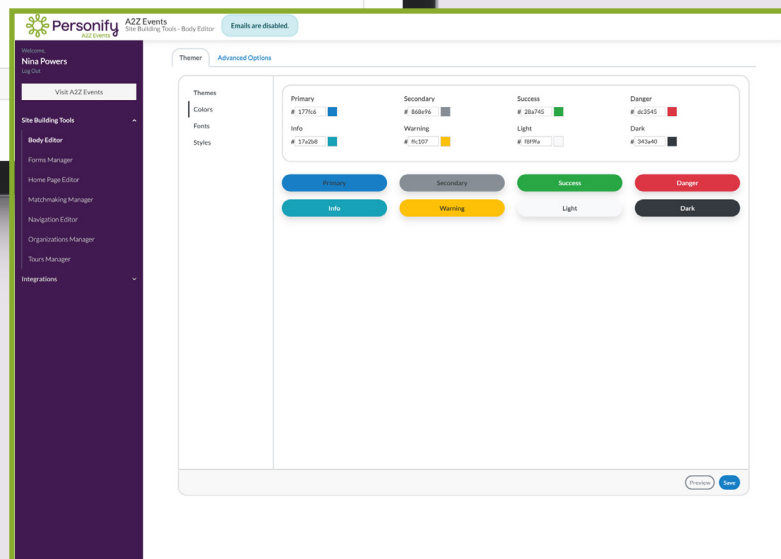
Personify A2Z Events
A2Z Events
Site Building Tools - Body Editor
Emails are disabled.

Welcome,
Nina Powers
Log Out

Visit A2Z Events

Site Building Tools
Body Editor
Forms Manager
Home Page Editor
Matchmaking Manager
Navigation Editor
Organizations Manager
Tours Manager
Integrations

Themer
Advanced Options

Themes
Colors
Fonts
Styles

Primary
# 177fc6
Secondary
# 868e96
Success
# 28a745
Danger
# dc3545
Info
# 17a2b8
Warning
# ffc107
Light
# f8f9fa
Dark
# 343a40

Primary
Secondary
Success
Danger
Info
Warning
Light
Dark

Preview
Save